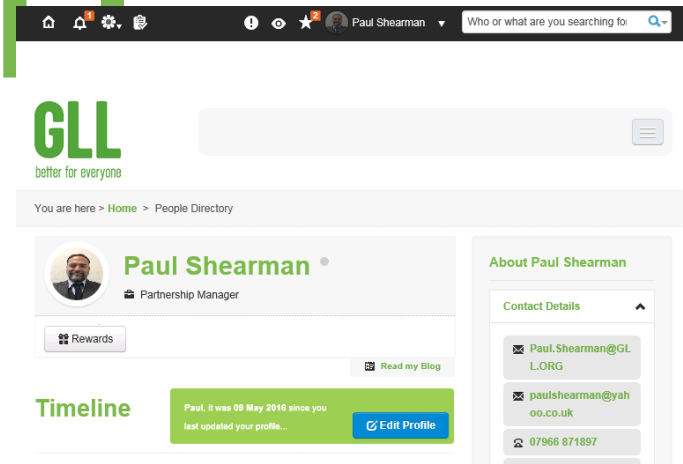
1 2 Paul Shearman Who or what are you searching fo

GLL
better for everyone

You are here > Home > People Directory

Paul Shearman

Partnership Manager

Rewards

Read my Blog

Timeline

Paul, it was 09 May 2016 since you last updated your profile...

Edit Profile

About Paul Shearman

Contact Details

Paul.Shearman@GLL.ORG

paulshearman@yahoo.co.uk

07966 871897